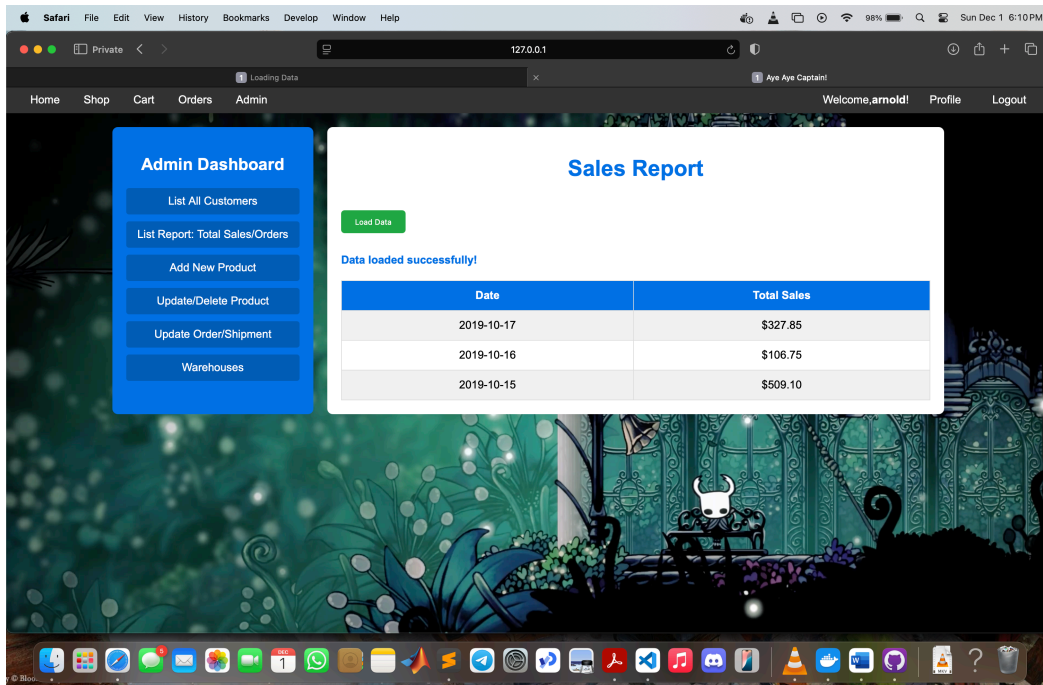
Safari File Edit View History Bookmarks Develop Window Help

98% Sun Dec 1 6:10PM

Private

127.0.0.1

1 Loading Data

1 Aye Aye Captain!

Home Shop Cart Orders Admin

Welcome,**arnold**! Profile Logout

Admin Dashboard

List All Customers

List Report: Total Sales/Orders

Add New Product

Update/Delete Product

Update Order/Shipment

Warehouses

Sales Report

Load Data

Data loaded successfully!

| Date | Total Sales |
|---|---|
| 2019-10-17 | \$327.85 |
| 2019-10-16 | \$106.75 |
| 2019-10-15 | \$509.10 |

DEC 1

5

y © Bloo